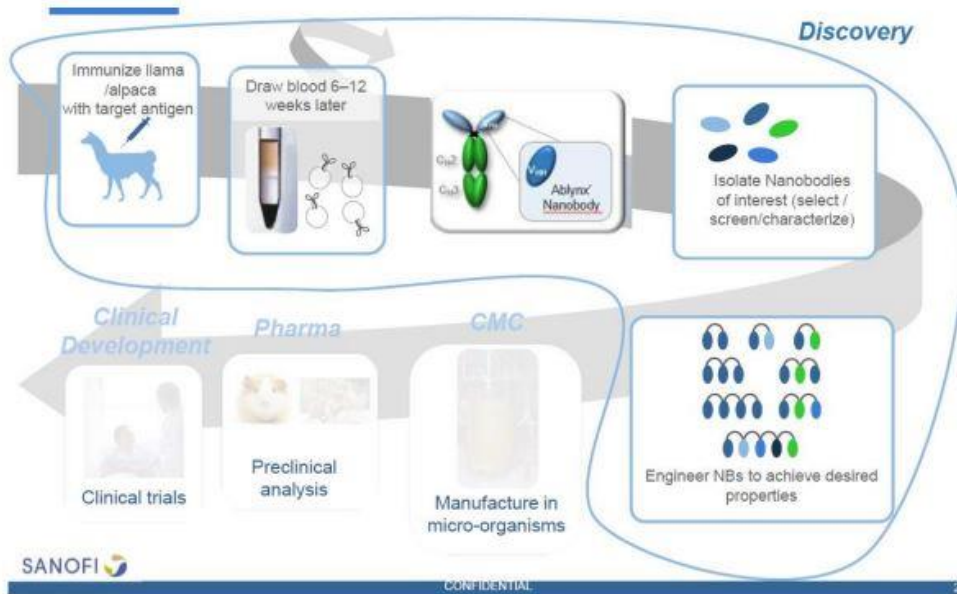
Discovery

Immunize llama /alpaca with target antigen

Draw blood 6–12 weeks later

$C_{H}2$

$C_{H}3$

$V_{HH}$

Ablynx' Nanobody

Isolate Nanobodies of interest (select / screen/characterize)

Clinical Development

Pharma

CMC

Engineer NBs to achieve desired properties

Clinical trials

Preclinical analysis

Manufacture in micro-organisms

SANOFI

CONFIDENTIAL